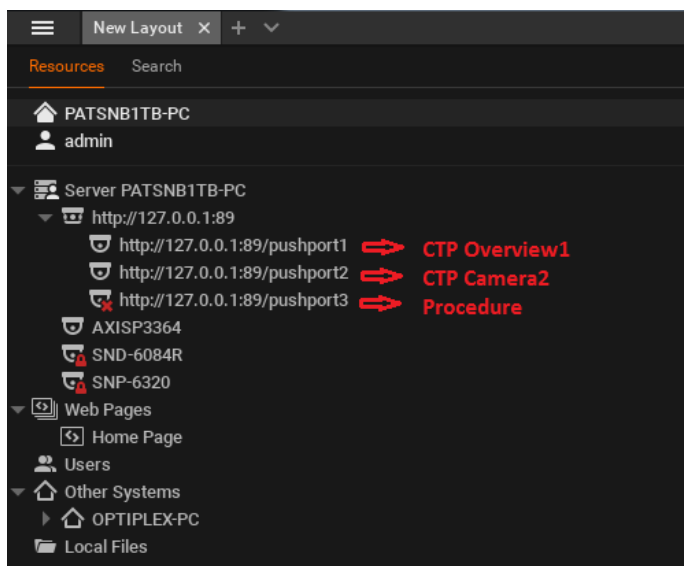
New Layout ×

Resources Search

PATSNB1TB-PC
admin

Server PATSNB1TB-PC
http://127.0.0.1:89
http://127.0.0.1:89/pushport1 CTP Overview1
http://127.0.0.1:89/pushport2 CTP Camera2
http://127.0.0.1:89/pushport3 Procedure
AXISP3364
SND-6084R
SNP-6320
Web Pages
Home Page
Users
Other Systems
OPTIPLEX-PC
Local Files